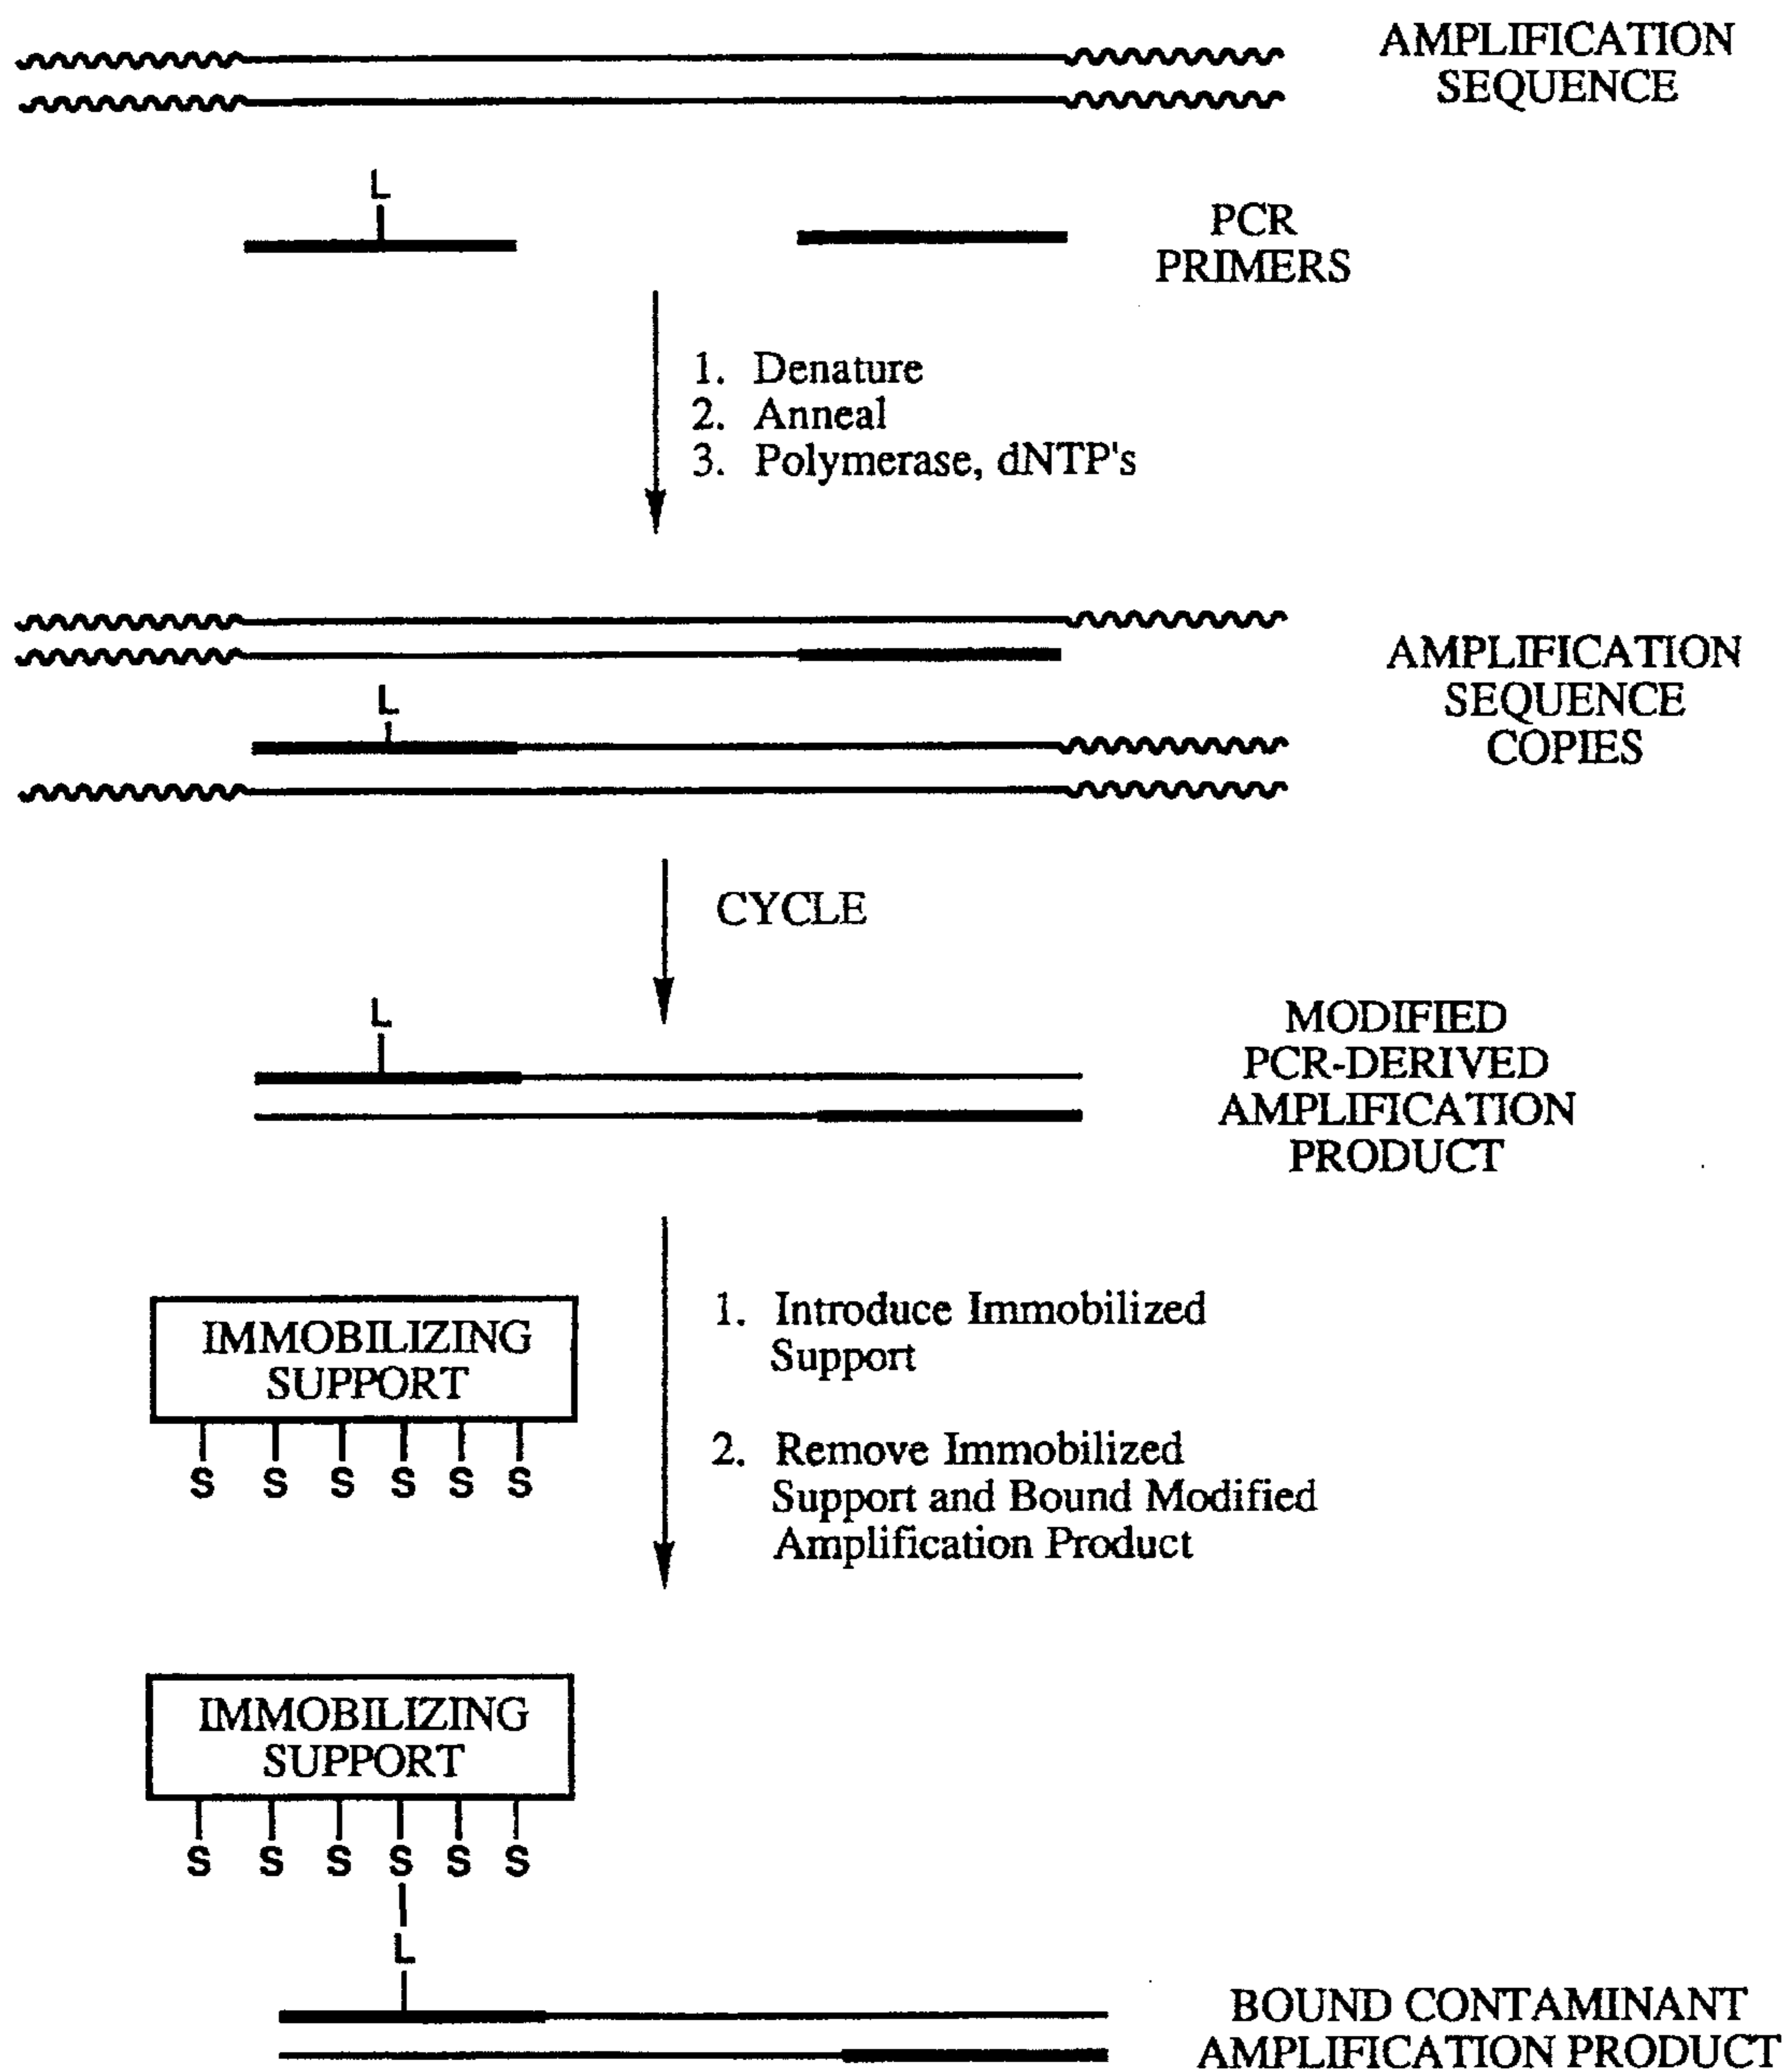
AMPLIFICATION SEQUENCE

L

PCR PRIMERS

1. Denature
2. Anneal
3. Polymerase, dNTP's

L

AMPLIFICATION SEQUENCE COPIES

CYCLE

L

MODIFIED PCR-DERIVED AMPLIFICATION PRODUCT

IMMOBILIZING SUPPORT

S S S S S S

1. Introduce Immobilized Support

2. Remove Immobilized Support and Bound Modified Amplification Product

IMMOBILIZING SUPPORT

S S S S S S

L

BOUND CONTAMINANT AMPLIFICATION PRODUCT